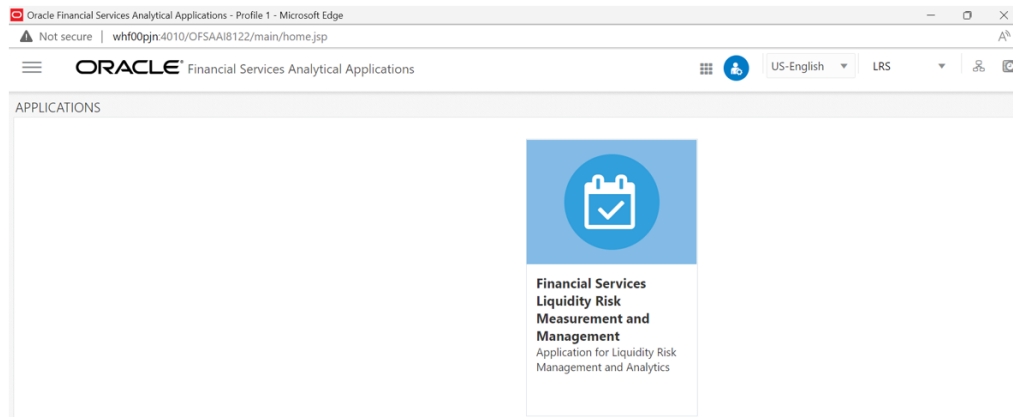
Oracle Financial Services Analytical Applications - Profile 1 - Microsoft Edge

Not secure | whf00pjn:4010/OFSAAI8122/main/home.jsp

ORACLE Financial Services Analytical Applications

US-English

LRS

APPLICATIONS

Financial Services Liquidity Risk Measurement and Management

Application for Liquidity Risk Management and Analytics